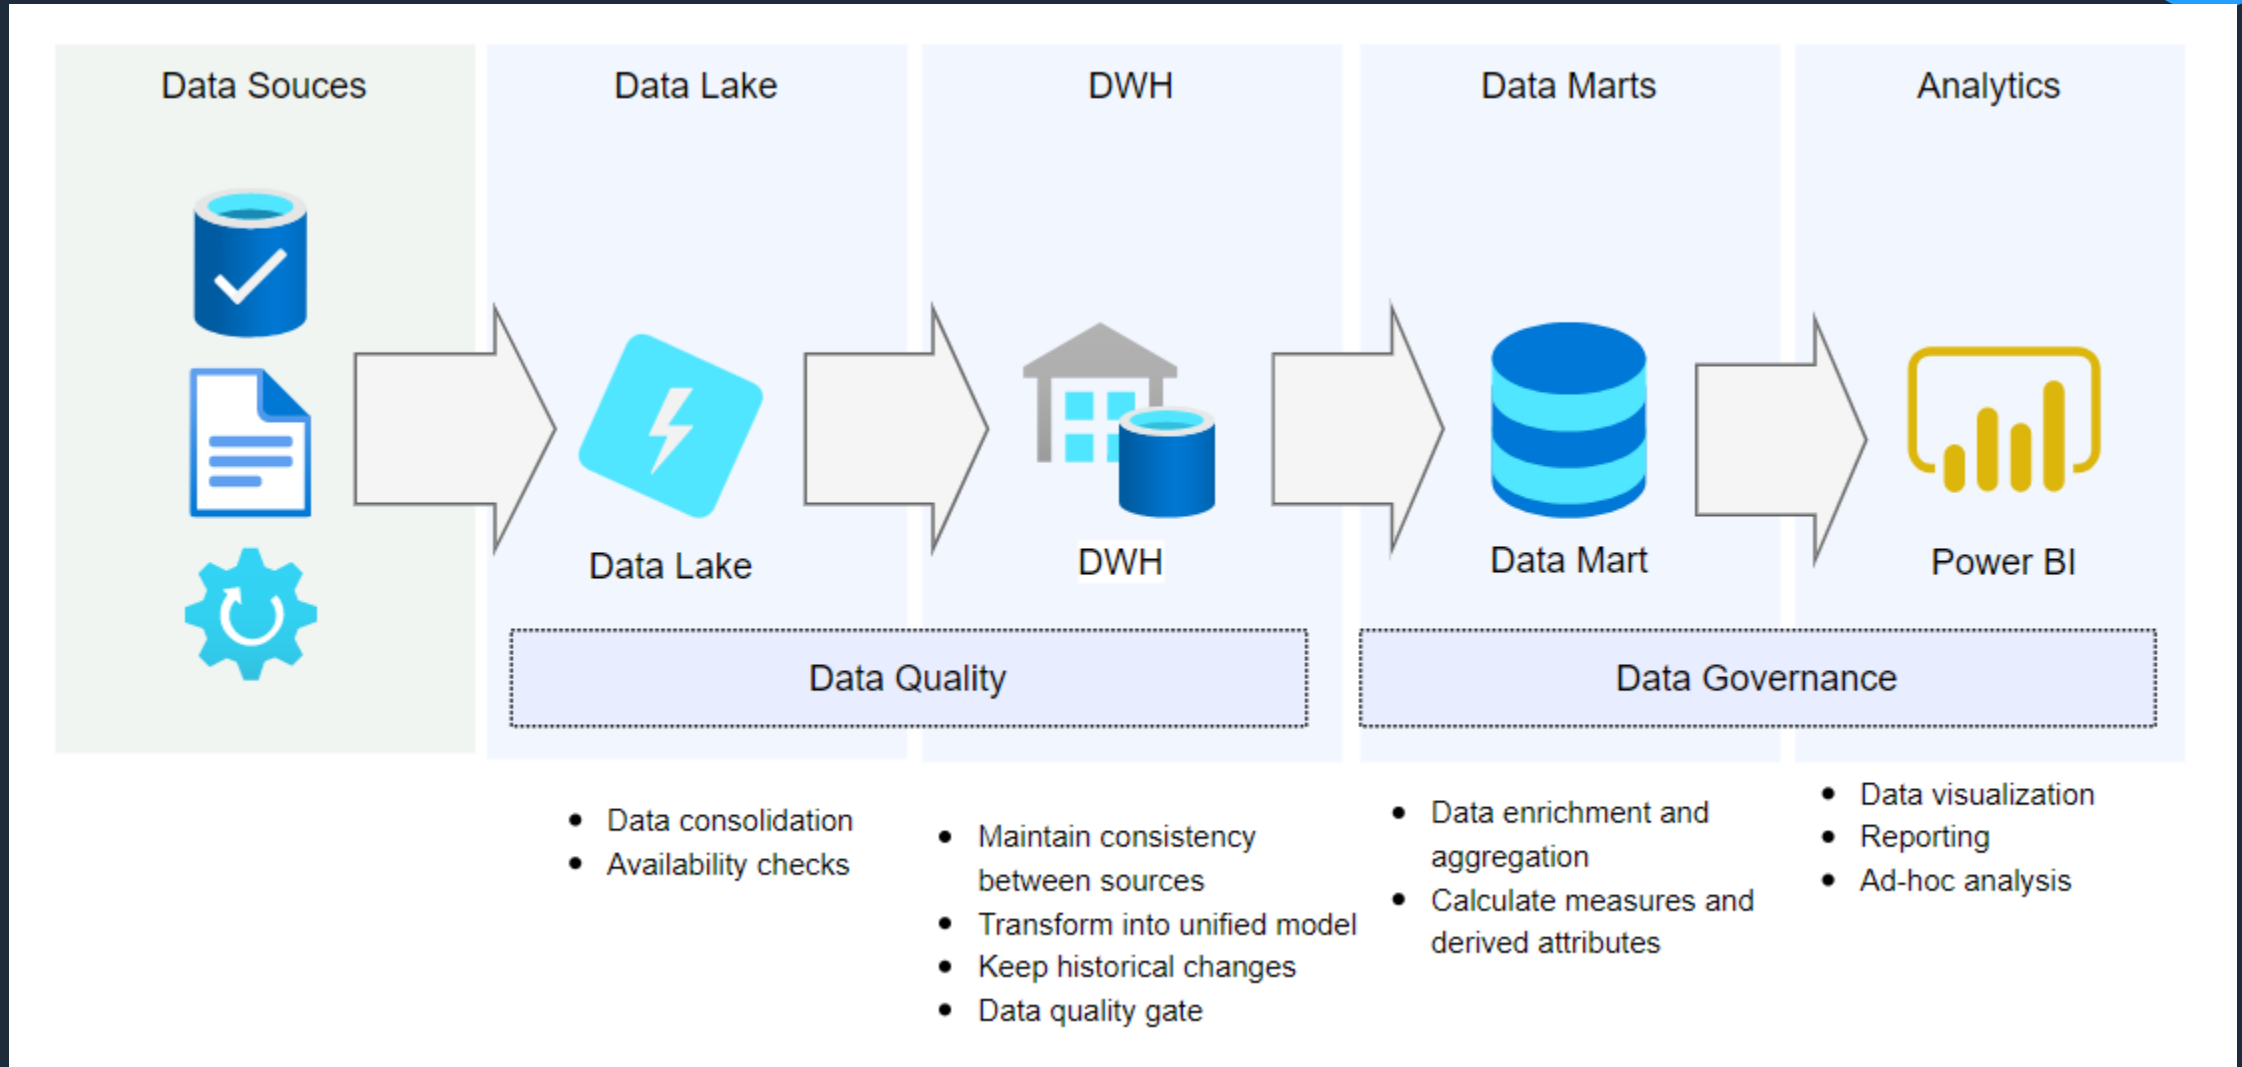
Data Souces

Data Lake

DWH

Data Marts

Analytics

Data Lake

DWH

Data Mart

Power BI

Data Quality

Data Governance

- Data consolidation
- Availability checks

- Maintain consistency between sources
- Transform into unified model
- Keep historical changes
- Data quality gate

- Data enrichment and aggregation
- Calculate measures and derived attributes

- Data visualization
- Reporting
- Ad-hoc analysis